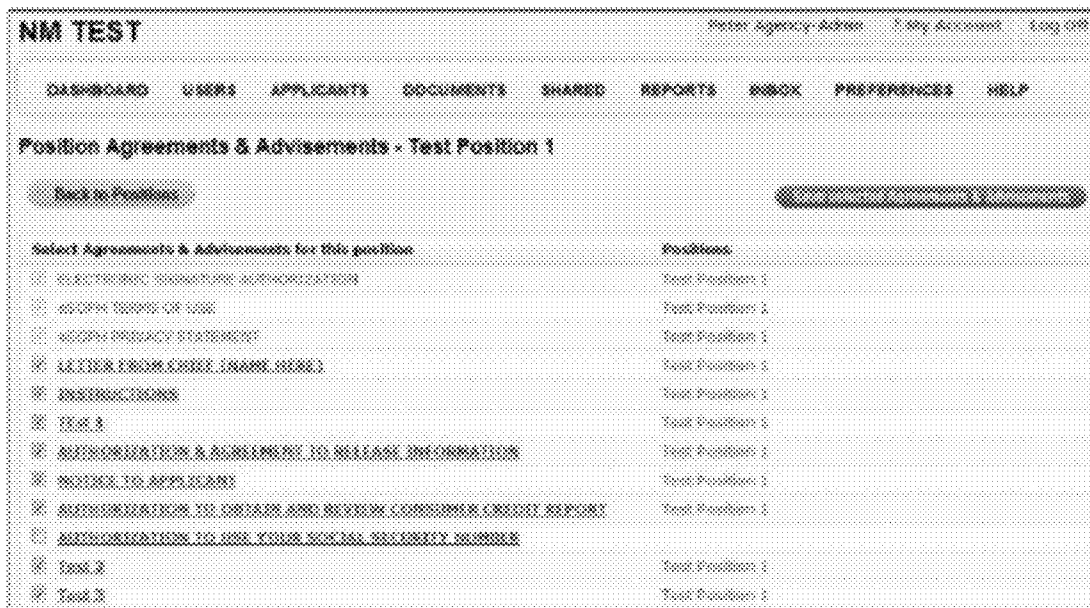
NM TEST

Peter Agency Admin | My Account | Log Off

DASHBOARD USERS APPLICANTS DOCUMENTS SHARED REPORTS INBOX PREFERENCES HELP

Position Agreements & Advisements - Test Position 1

Back to Positions

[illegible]

Select Agreements & Advisements for this position | Positions

ELECTRONIC SIGNATURE AUTHORIZATION | Test Position 1
APDPH TERMS OF USE | Test Position 1
APDPH PRIVACY STATEMENT | Test Position 1
LETTER FROM CHIEF (NAME HERE) | Test Position 1
INSTRUCTIONS | Test Position 1
TEST | Test Position 1
AUTHORIZATION & AGREEMENT TO RELEASE INFORMATION | Test Position 1
NOTICE TO APPLICANT | Test Position 1
AUTHORIZATION TO OBTAIN AND REVIEW CONSUMER CREDIT REPORT | Test Position 1
AUTHORIZATION TO USE YOUR SOCIAL SECURITY NUMBER
Test 2 | Test Position 1
Test 3 | Test Position 1